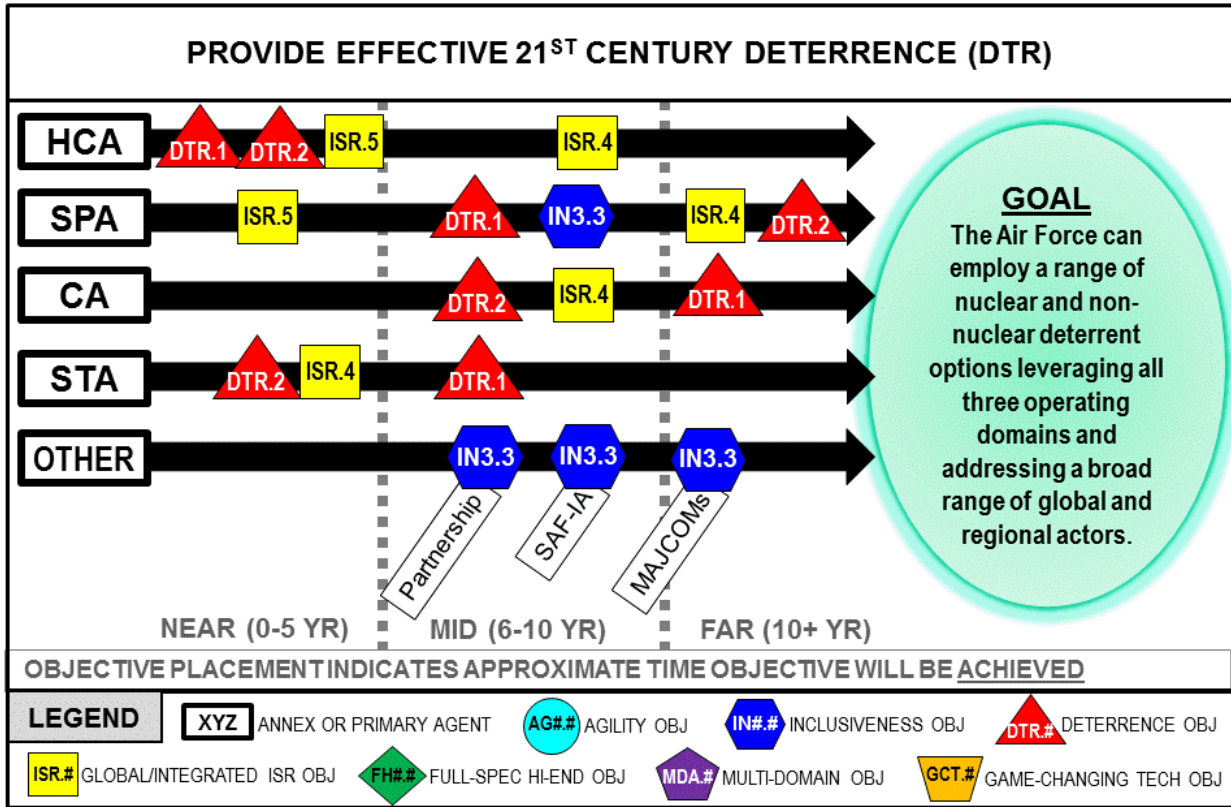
PROVIDE EFFECTIVE 21$^{ST}$ CENTURY DETERRENCE (DTR)

HCA DTR.1 DTR.2 ISR.5 ISR.4

SPA ISR.5 DTR.1 IN3.3 ISR.4 DTR.2

CA DTR.2 ISR.4 DTR.1

STA DTR.2 ISR.4 DTR.1

OTHER IN3.3 IN3.3 IN3.3

Partnership SAF-IA MAJCOMs

GOAL
The Air Force can employ a range of nuclear and non-nuclear deterrent options leveraging all three operating domains and addressing a broad range of global and regional actors.

NEAR (0-5 YR) MID (6-10 YR) FAR (10+ YR)

OBJECTIVE PLACEMENT INDICATES APPROXIMATE TIME OBJECTIVE WILL BE ACHIEVED

LEGEND
XYZ ANNEX OR PRIMARY AGENT
AG#.# AGILITY OBJ
IN#.# INCLUSIVENESS OBJ
DTR.# DETERRENCE OBJ
ISR.# GLOBAL/INTEGRATED ISR OBJ
FH#.# FULL-SPEC HI-END OBJ
MDA.# MULTI-DOMAIN OBJ
GCT.# GAME-CHANGING TECH OBJ